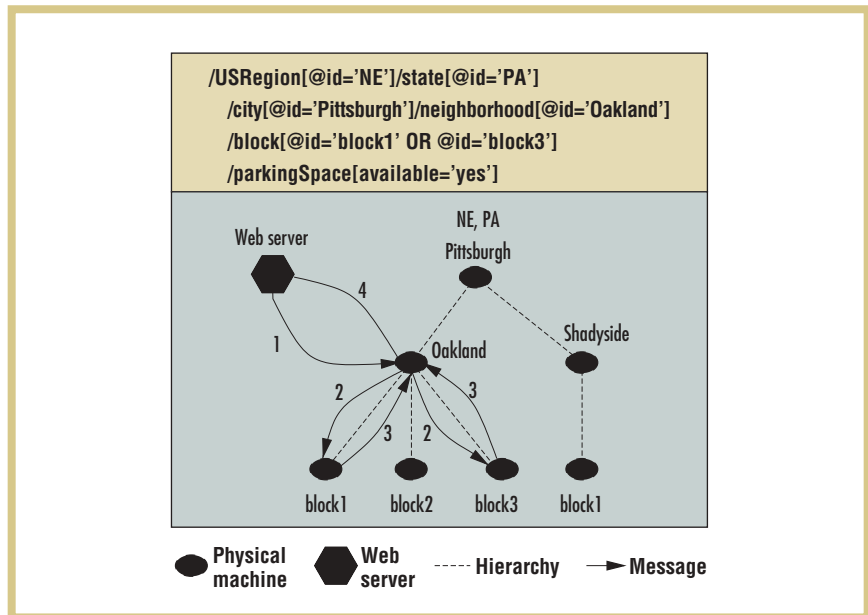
/USRegion[@id='NE']/state[@id='PA']
/city[@id='Pittsburgh']/neighborhood[@id='Oakland']
/block[@id='block1' OR @id='block3']
/parkingSpace[available='yes']

Web server
NE, PA
Pittsburgh
4
1
Oakland
Shadyside
2
3
3
2
block1
block2
block3
block1

Physical machine
Web server
Hierarchy
Message